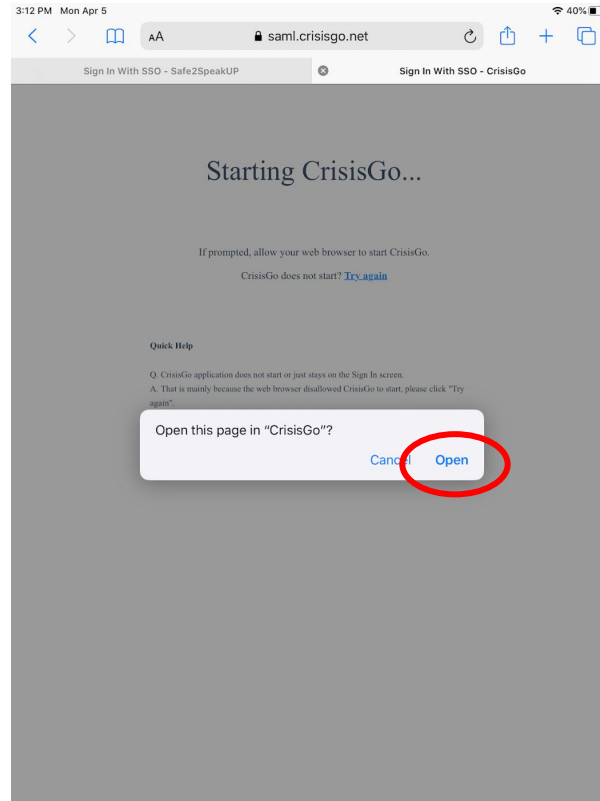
3:12 PM Mon Apr 5

40%

AA saml.crisisgo.net

Sign In With SSO - Safe2SpeakUP

Sign In With SSO - CrisisGo

Starting CrisisGo...

If prompted, allow your web browser to start CrisisGo.

CrisisGo does not start? Try again

Quick Help

Q. CrisisGo application does not start or just stays on the Sign In screen.
A. That is mainly because the web browser disallowed CrisisGo to start, please click "Try again".

Open this page in "CrisisGo"?

Cancel Open